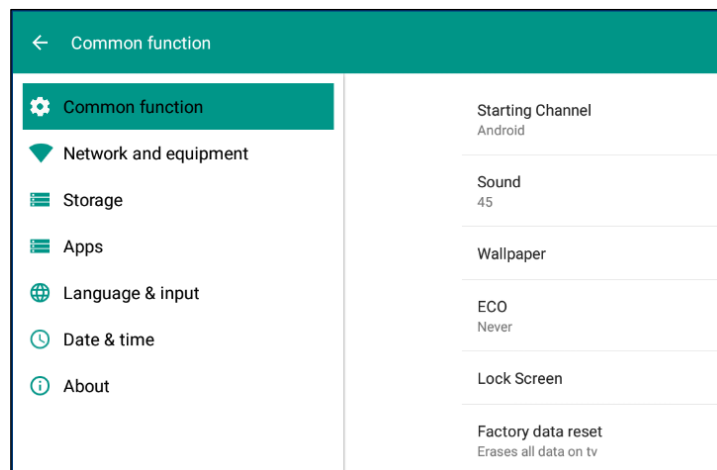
Common function

Common function
Network and equipment
Storage
Apps
Language & input
Date & time
About

Starting Channel
Android

Sound
45

Wallpaper

ECO
Never

Lock Screen

Factory data reset
Erases all data on tv